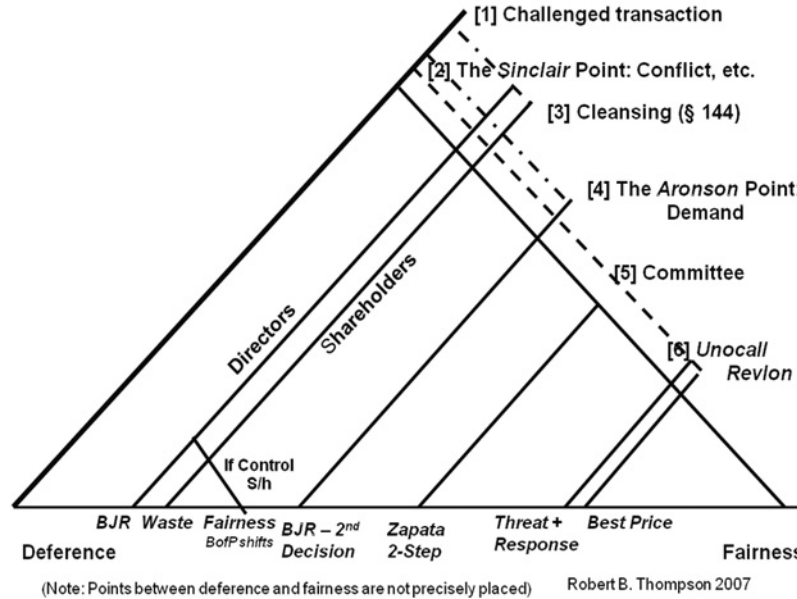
[1] Challenged transaction

[2] The *Sinclair* Point: Conflict, etc.

[3] Cleansing (§ 144)

[4] The *Aronson* Point: Demand

[5] Committee

[6] *Unocal/ Revlon*

Directors

Shareholders

If Control S/h

BJR

Waste

Fairness BofP shifts

BJR – 2$^{nd}$ Decision

Zapata 2-Step

Threat + Response

Best Price

Deference

Fairness

(Note: Points between deference and fairness are not precisely placed)

Robert B. Thompson 2007